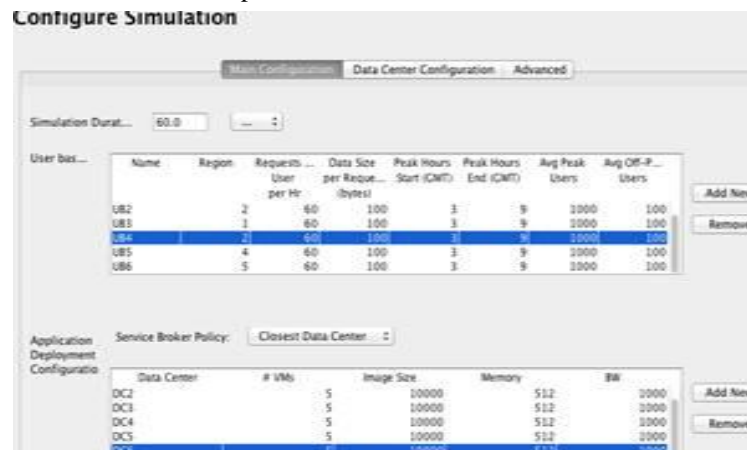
Configure Simulation

Main Configuration | Data Center Configuration | Advanced

Simulation Durat... 60.0 ...

User bas...

| Name | Region | Requests ... User per Hr | Data Size per Reque... (bytes) | Peak Hours Start (GMT) | Peak Hours End (GMT) | Avg Peak Users | Avg Off-P... Users |
|---|---|---|---|---|---|---|---|
| UB2 | 2 | 60 | 100 | 3 | 9 | 1000 | 100 |
| UB3 | 1 | 60 | 100 | 3 | 9 | 1000 | 100 |
| UB4 | 2 | 60 | 100 | 3 | 9 | 1000 | 100 |
| UB5 | 4 | 60 | 100 | 3 | 9 | 1000 | 100 |
| UB6 | 5 | 60 | 100 | 3 | 9 | 1000 | 100 |

Add Ne
Remov

Application Deployment Configuratio

Service Broker Policy: Closest Data Center

| Data Center | # VMs | Image Size | Memory | BW |
|---|---|---|---|---|
| DC2 | 5 | 10000 | 512 | 1000 |
| DC3 | 5 | 10000 | 512 | 1000 |
| DC4 | 5 | 10000 | 512 | 1000 |
| DC5 | 5 | 10000 | 512 | 1000 |
| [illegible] | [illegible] | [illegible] | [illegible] | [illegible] |

Add Ne
Remov